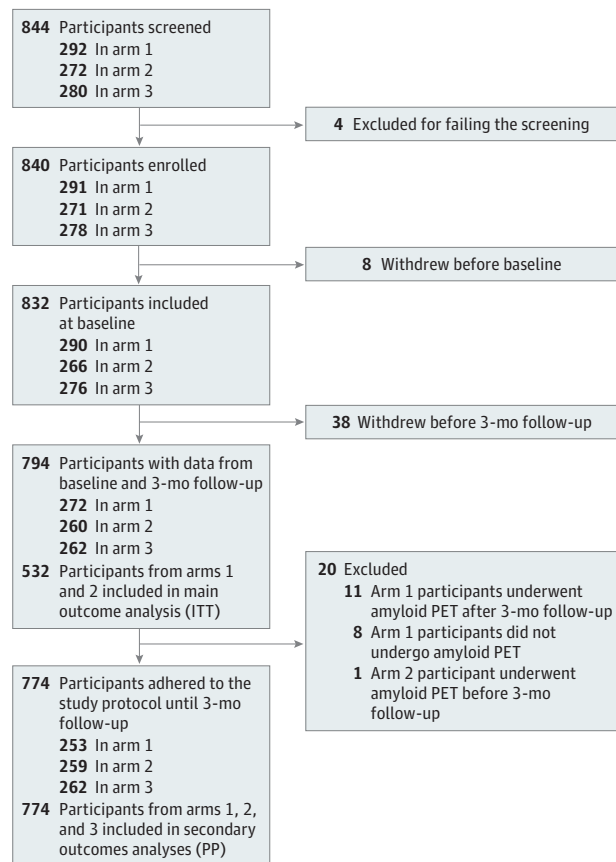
844 Participants screened
292 In arm 1
272 In arm 2
280 In arm 3

4 Excluded for failing the screening

840 Participants enrolled
291 In arm 1
271 In arm 2
278 In arm 3

8 Withdrew before baseline

832 Participants included at baseline
290 In arm 1
266 In arm 2
276 In arm 3

38 Withdrew before 3-mo follow-up

794 Participants with data from baseline and 3-mo follow-up
272 In arm 1
260 In arm 2
262 In arm 3
532 Participants from arms 1 and 2 included in main outcome analysis (ITT)

20 Excluded
11 Arm 1 participants underwent amyloid PET after 3-mo follow-up
8 Arm 1 participants did not undergo amyloid PET
1 Arm 2 participant underwent amyloid PET before 3-mo follow-up

774 Participants adhered to the study protocol until 3-mo follow-up
253 In arm 1
259 In arm 2
262 In arm 3
774 Participants from arms 1, 2, and 3 included in secondary outcomes analyses (PP)